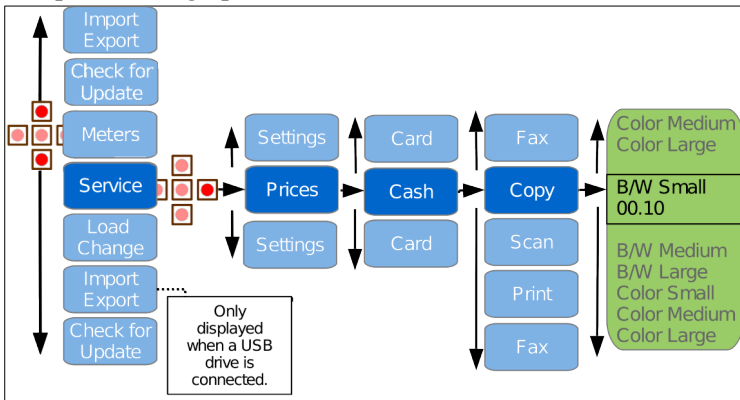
Import Export
Check for Update
Meters
Service
Load Change
Import Export
Check for Update

Only displayed when a USB drive is connected.

Settings
Prices
Settings

Card
Cash
Card

Fax
Copy
Scan
Print
Fax

Color Medium
Color Large
B/W Small
00.10
B/W Medium
B/W Large
Color Small
Color Medium
Color Large